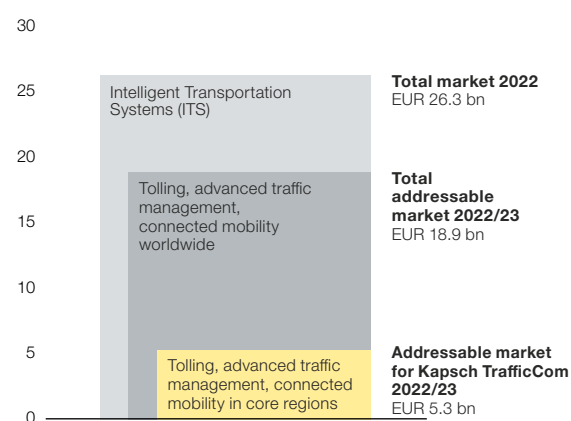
30
25
20
15
10
5
0

Intelligent Transportation Systems (ITS)

Tolling, advanced traffic management, connected mobility worldwide

Tolling, advanced traffic management, connected mobility in core regions

**Total market 2022**
EUR 26.3 bn

**Total addressable market 2022/23**
EUR 18.9 bn

**Addressable market for Kapsch TrafficCom 2022/23**
EUR 5.3 bn